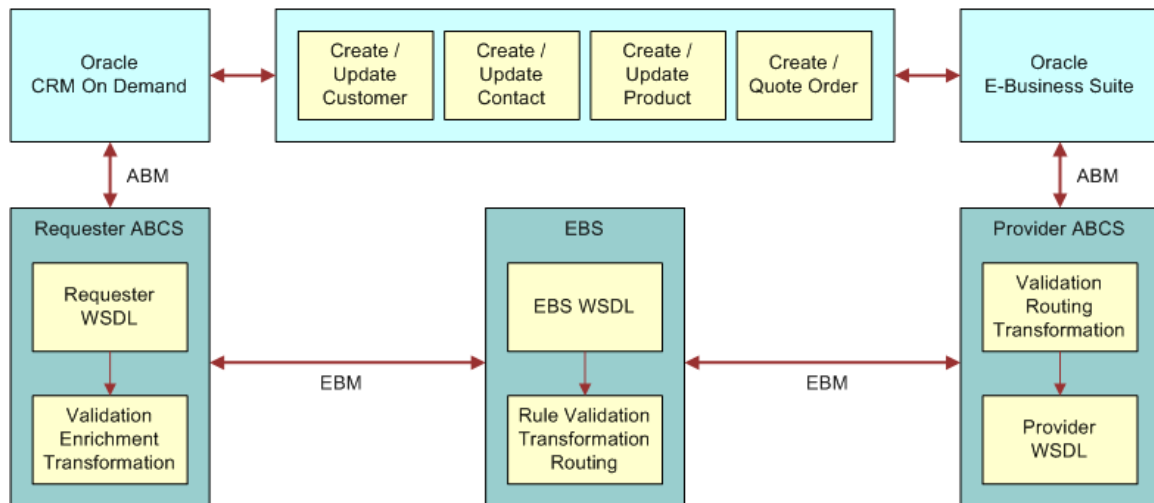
Oracle CRM On Demand

Create / Update Customer

Create / Update Contact

Create / Update Product

Create / Quote Order

Oracle E-Business Suite

ABM

ABM

Requester ABCS

Requester WSDL

Validation Enrichment Transformation

EBM

EBS

EBS WSDL

Rule Validation Transformation Routing

EBM

Provider ABCS

Validation Routing Transformation

Provider WSDL